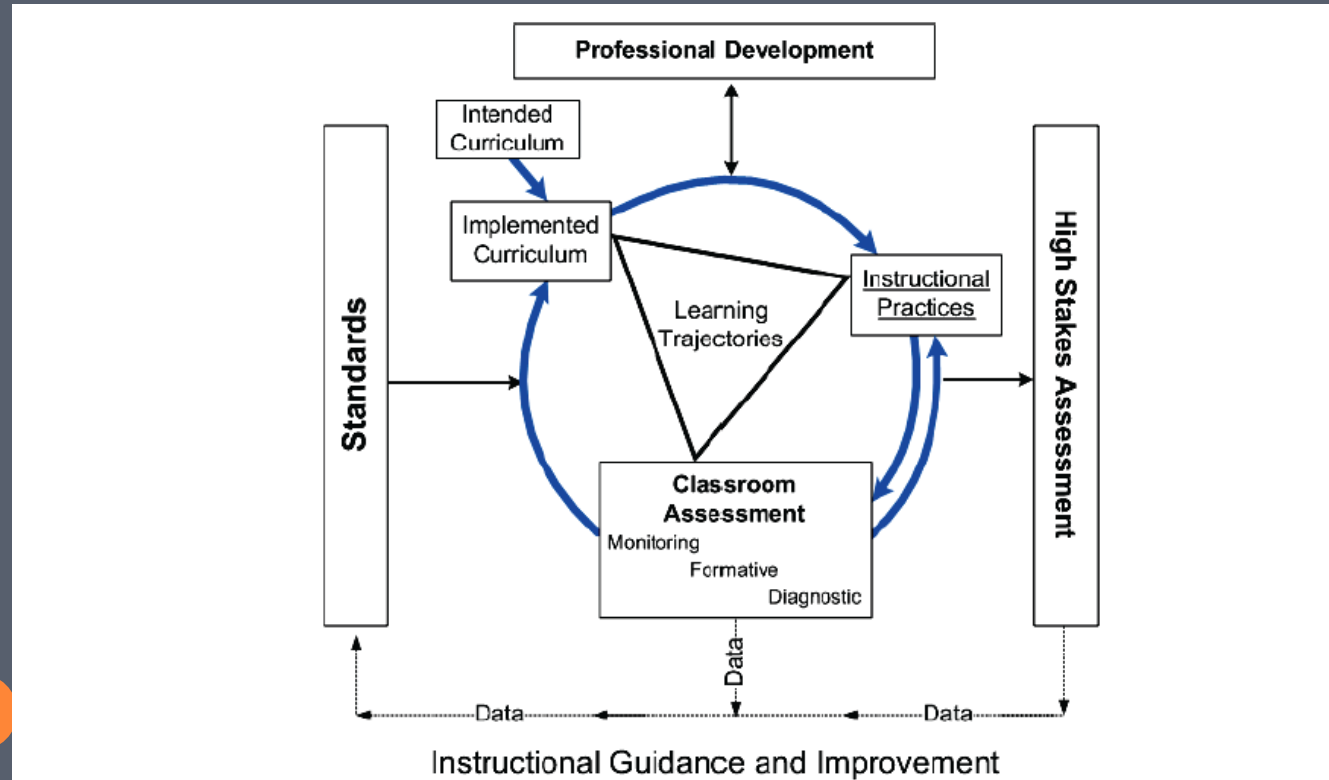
Professional Development

Intended Curriculum

Implemented Curriculum

Learning Trajectories

Instructional Practices

Standards

High Stakes Assessment

Classroom Assessment
Monitoring
Formative
Diagnostic

Data

Data

Data

Instructional Guidance and Improvement